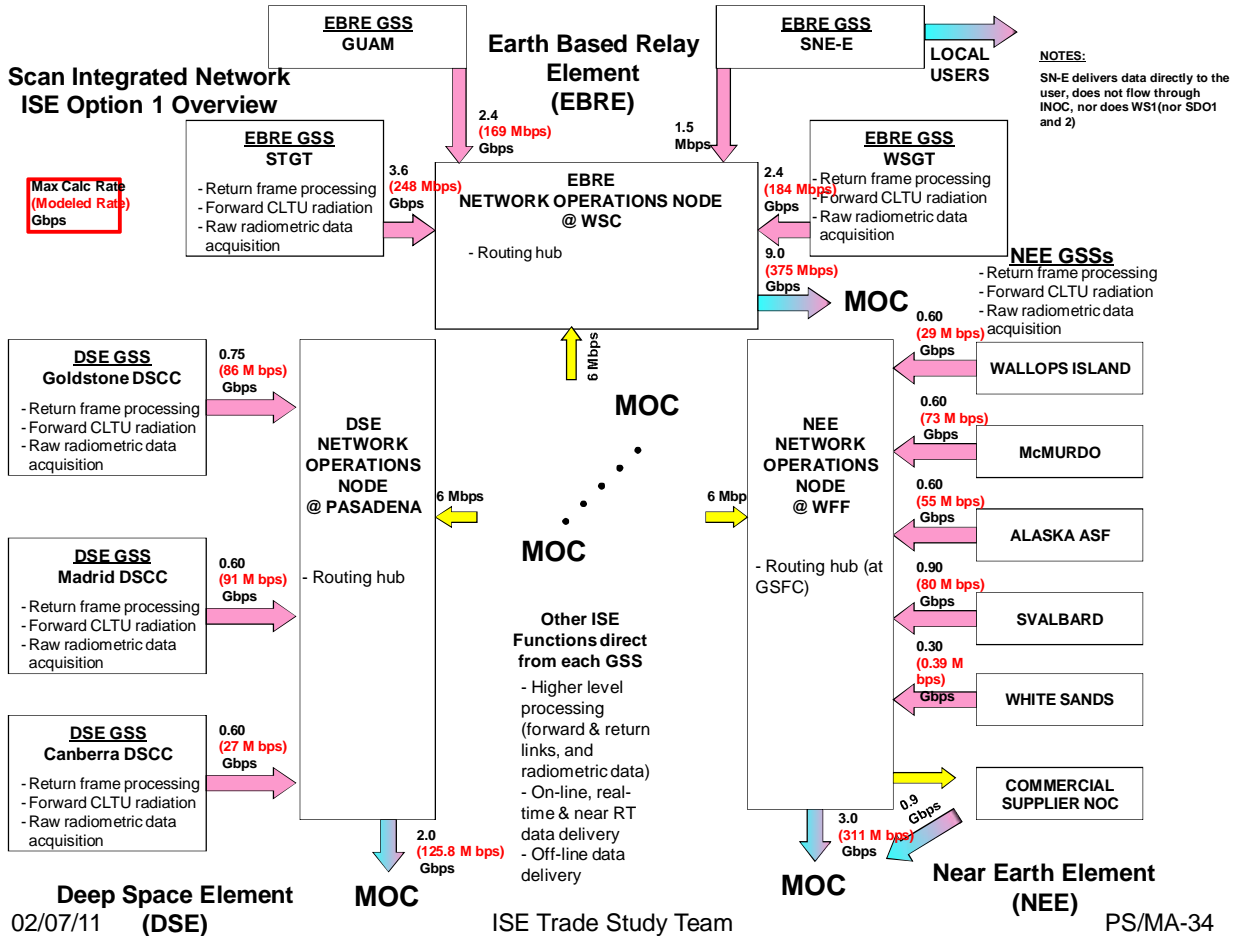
Scan Integrated Network ISE Option 1 Overview

EBRE GSS
GUAM

Earth Based Relay Element (EBRE)

EBRE GSS
SNE-E

LOCAL USERS

NOTES:
SN-E delivers data directly to the user, does not flow through INOC, nor does WS1(nor SDO1 and 2)

Max Calc Rate
(Modeled Rate)
Gbps

EBRE GSS
STGT
- Return frame processing
- Forward CLTU radiation
- Raw radiometric data acquisition

2.4
(169 Mbps)
Gbps

1.5
Mbps

3.6
(248 Mbps)
Gbps

EBRE
NETWORK OPERATIONS NODE
@ WSC

- Routing hub

2.4
(184 Mbps)
Gbps

EBRE GSS
WSGT
- Return frame processing
- Forward CLTU radiation
- Raw radiometric data acquisition

9.0
(375 Mbps)
Gbps

MOC

NEE GSSs
- Return frame processing
- Forward CLTU radiation
- Raw radiometric data acquisition

6 Mbps

DSE GSS
Goldstone DSCC
- Return frame processing
- Forward CLTU radiation
- Raw radiometric data acquisition

0.75
(86 M bps)
Gbps

DSE
NETWORK
OPERATIONS
NODE
@ PASADENA

- Routing hub

MOC

6 Mbps

MOC

6 Mbp

NEE
NETWORK
OPERATIONS
NODE
@ WFF

- Routing hub (at GSFC)

0.60
(29 M bps)
Gbps

WALLOPS ISLAND

0.60
(73 M bps)
Gbps

McMURDO

0.60
(55 M bps)
Gbps

ALASKA ASF

0.90
(80 M bps)
Gbps

SVALBARD

0.30
(0.39 M bps)
Gbps

WHITE SANDS

DSE GSS
Madrid DSCC
- Return frame processing
- Forward CLTU radiation
- Raw radiometric data acquisition

0.60
(91 M bps)
Gbps

Other ISE Functions direct from each GSS
- Higher level processing (forward & return links, and radiometric data)
- On-line, real-time & near RT data delivery
- Off-line data delivery

DSE GSS
Canberra DSCC
- Return frame processing
- Forward CLTU radiation
- Raw radiometric data acquisition

0.60
(27 M bps)
Gbps

COMMERCIAL SUPPLIER NOC

0.9
Gbps

2.0
(125.8 M bps)
Gbps

3.0
(311 M bps)
Gbps

Deep Space Element (DSE)

MOC

MOC

Near Earth Element (NEE)

02/07/11

ISE Trade Study Team

PS/MA-34